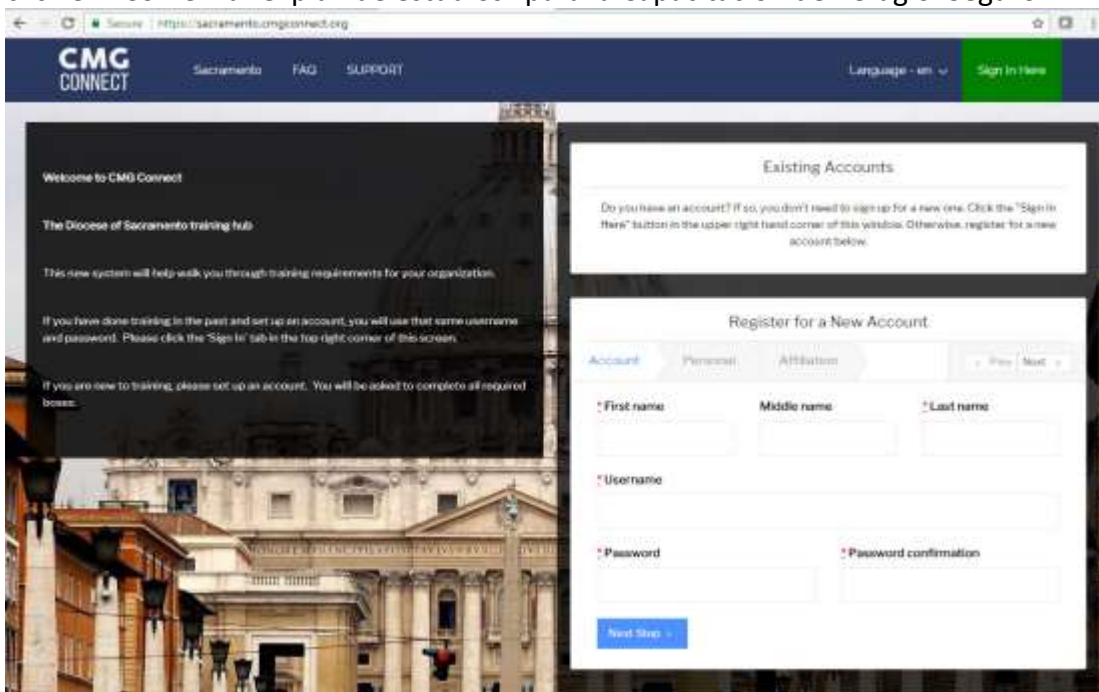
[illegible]

Secure | https://sacramento.cmgconnect.org

CMG CONNECT Sacramento FAQ SUPPORT Language - en Sign In Here

Welcome to CMG Connect

The Diocese of Sacramento training hub

This new system will help walk you through training requirements for your organization.

If you have done training in the past and set up an account, you will use that same username and password. Please click the 'Sign In' tab in the top right corner of this screen.

If you are new to training, please set up an account. You will be asked to complete all required boxes.

Existing Accounts

Do you have an account? If so, you don't need to sign up for a new one. Click the "Sign In Here" button in the upper right hand corner of this window. Otherwise, register for a new account below.

Register for a New Account

Account Personal Affiliation Prev Next

* First name Middle name * Last name

* Username

* Password * Password confirmation

Next Step